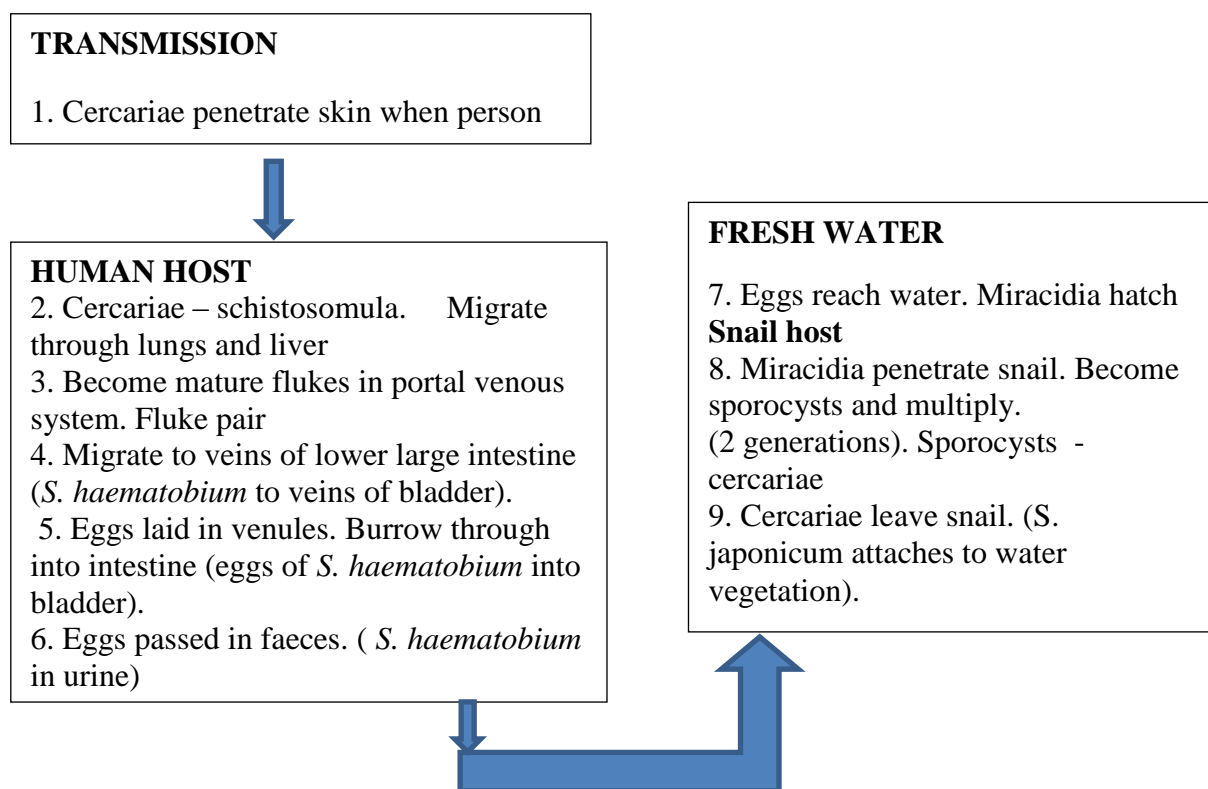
**TRANSMISSION**

1. Cercariae penetrate skin when person

**HUMAN HOST**
2. Cercariae – schistosomula. Migrate through lungs and liver
3. Become mature flukes in portal venous system. Fluke pair
4. Migrate to veins of lower large intestine (*S. haematobium* to veins of bladder).
5. Eggs laid in venules. Burrow through into intestine (eggs of *S. haematobium* into bladder).
6. Eggs passed in faeces. ( *S. haematobium* in urine)

**FRESH WATER**

7. Eggs reach water. Miracidia hatch
**Snail host**
8. Miracidia penetrate snail. Become sporocysts and multiply. (2 generations). Sporocysts - cercariae
9. Cercariae leave snail. (S. japonicum attaches to water vegetation).